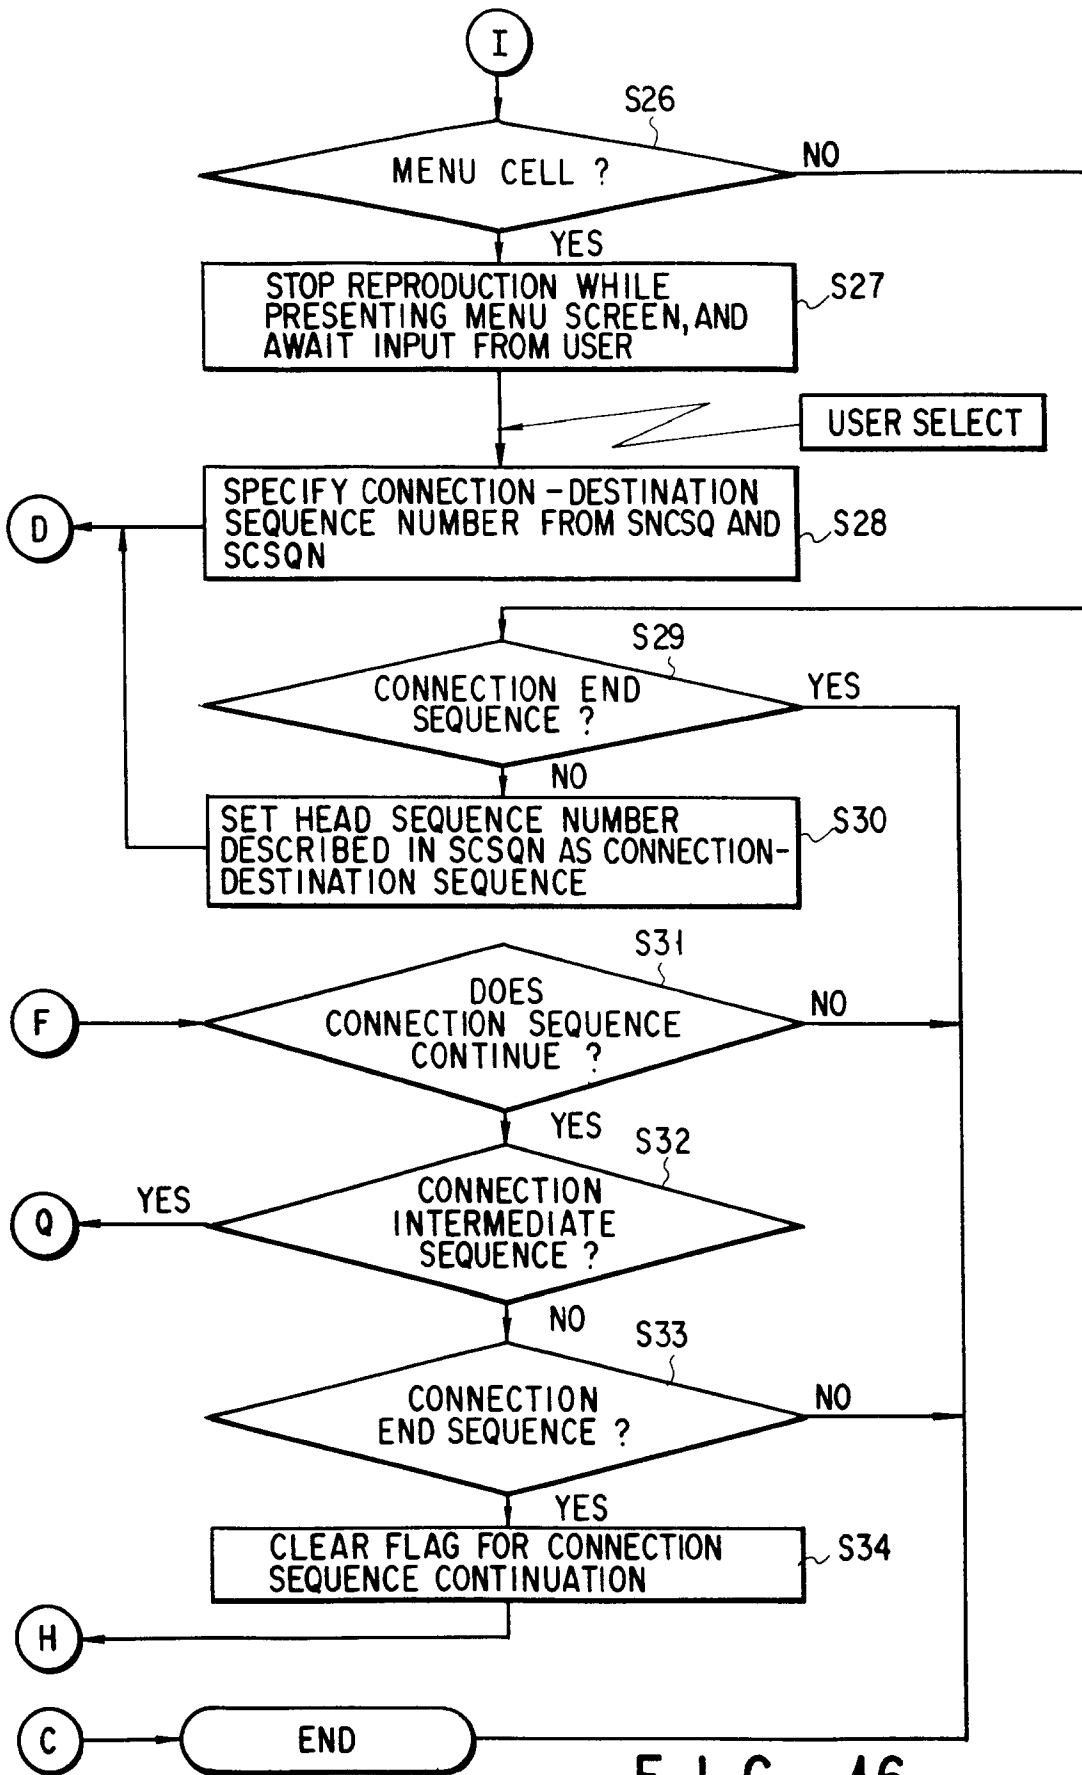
I

S26

MENU CELL ?

NO

YES

STOP REPRODUCTION WHILE PRESENTING MENU SCREEN, AND AWAIT INPUT FROM USER

S27

USER SELECT

SPECIFY CONNECTION-DESTINATION SEQUENCE NUMBER FROM SNCSQ AND SCSQN

S28

D

S29

CONNECTION END SEQUENCE ?

YES

NO

SET HEAD SEQUENCE NUMBER DESCRIBED IN SCSQN AS CONNECTION-DESTINATION SEQUENCE

S30

S31

F

DOES CONNECTION SEQUENCE CONTINUE ?

NO

YES

S32

Q

YES

CONNECTION INTERMEDIATE SEQUENCE ?

NO

S33

CONNECTION END SEQUENCE ?

NO

YES

CLEAR FLAG FOR CONNECTION SEQUENCE CONTINUATION

S34

H

C

END

F I G. 46